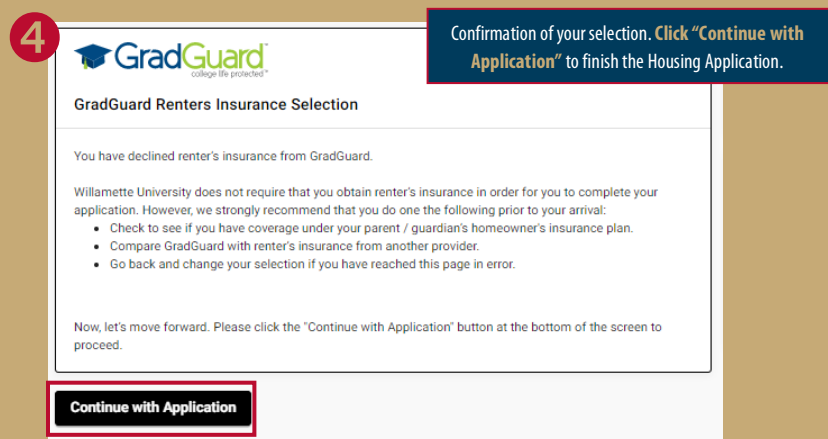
4

Confirmation of your selection. Click "Continue with Application" to finish the Housing Application.

GradGuard
college life protected

GradGuard Renters Insurance Selection

You have declined renter's insurance from GradGuard.

Willamette University does not require that you obtain renter's insurance in order for you to complete your application. However, we strongly recommend that you do one the following prior to your arrival:
- Check to see if you have coverage under your parent / guardian's homeowner's insurance plan.
- Compare GradGuard with renter's insurance from another provider.
- Go back and change your selection if you have reached this page in error.

Now, let's move forward. Please click the "Continue with Application" button at the bottom of the screen to proceed.

Continue with Application